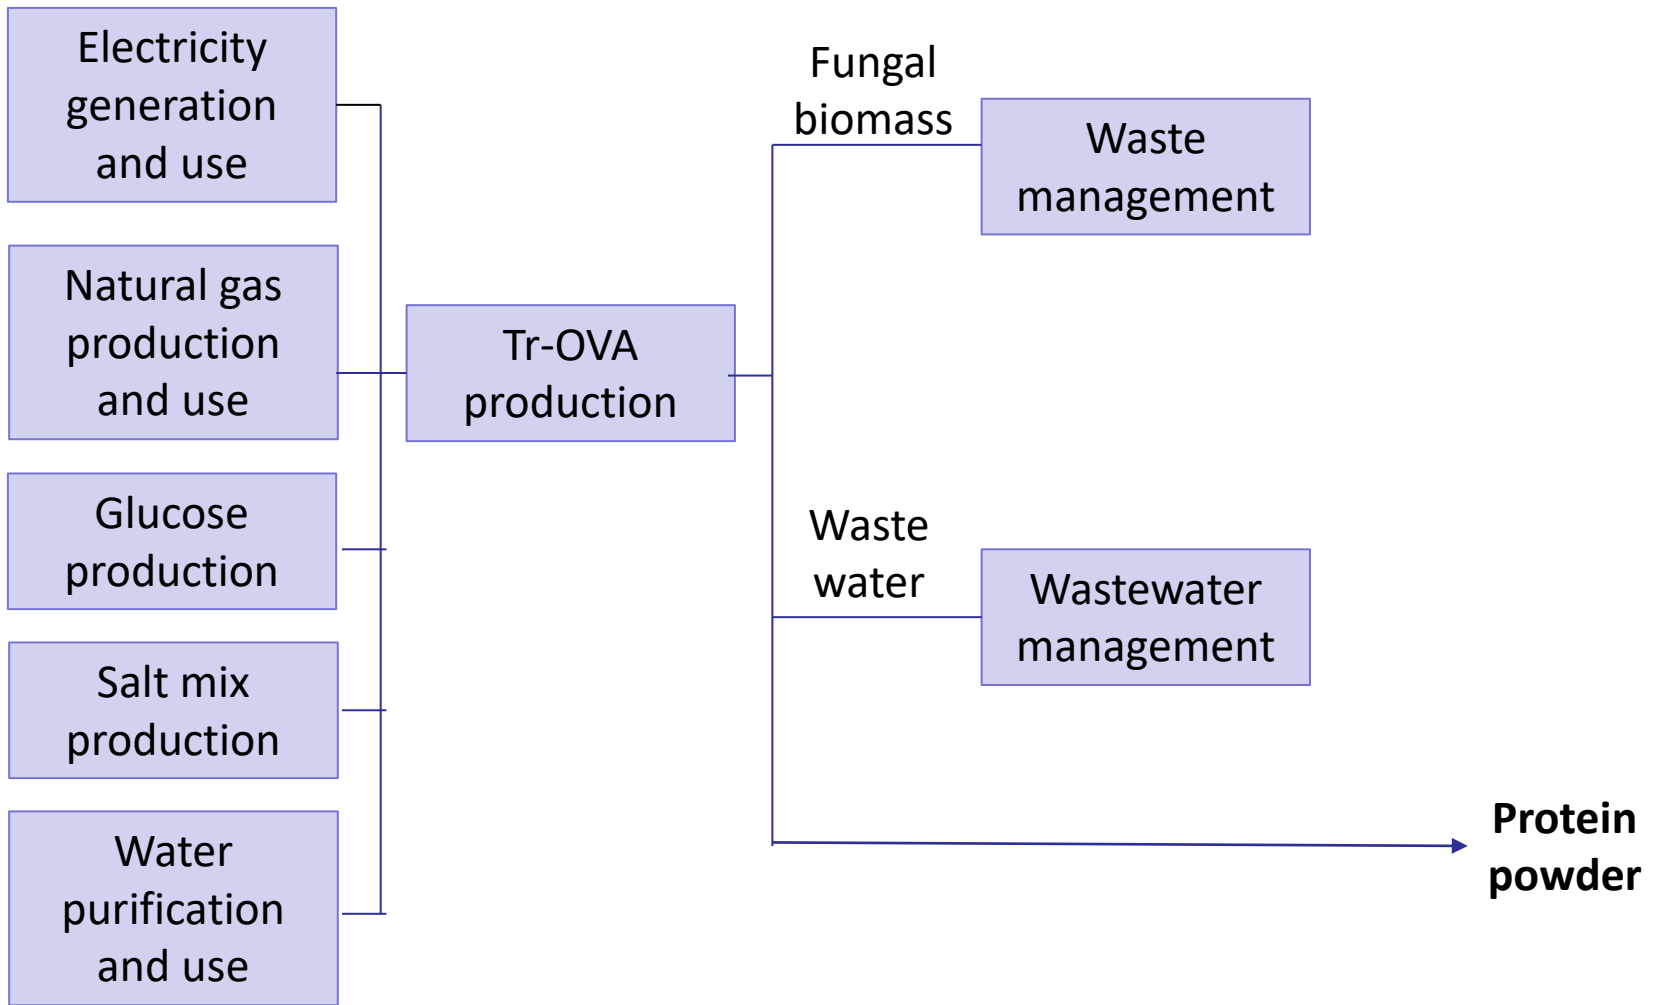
Electricity generation and use

Natural gas production and use

Glucose production

Salt mix production

Water purification and use

Tr-OVA production

Fungal biomass

Waste management

Waste water

Wastewater management

**Protein powder**